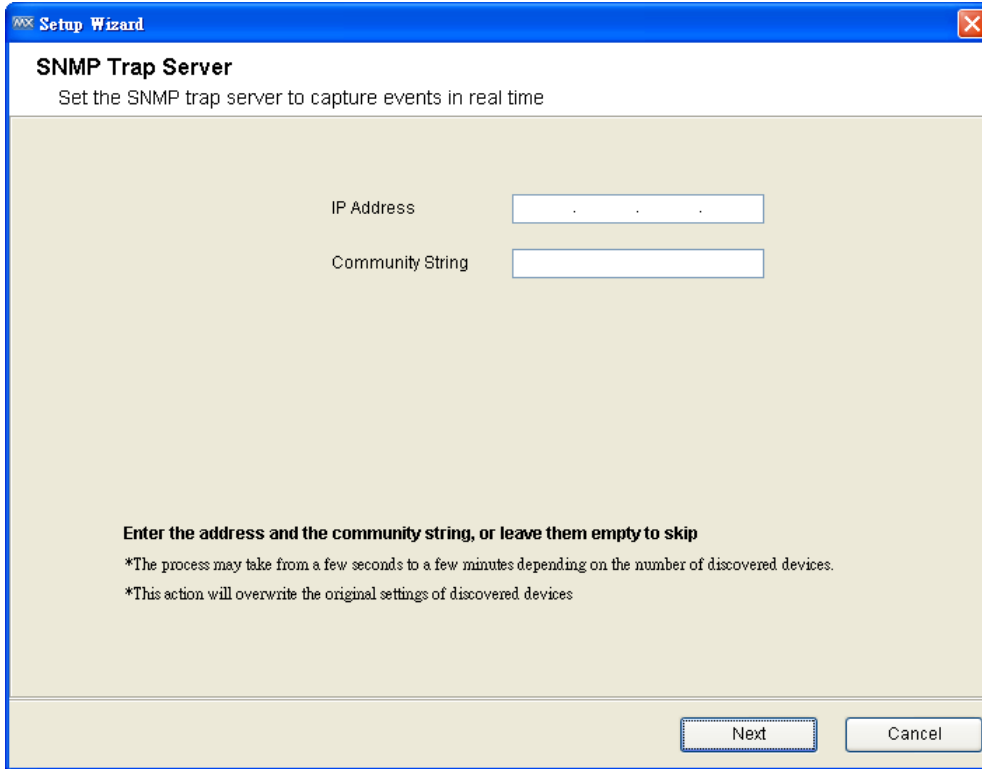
Setup Wizard

SNMP Trap Server

Set the SNMP trap server to capture events in real time

IP Address . . .

Community String

Enter the address and the community string, or leave them empty to skip

*The process may take from a few seconds to a few minutes depending on the number of discovered devices.

*This action will overwrite the original settings of discovered devices

Next

Cancel